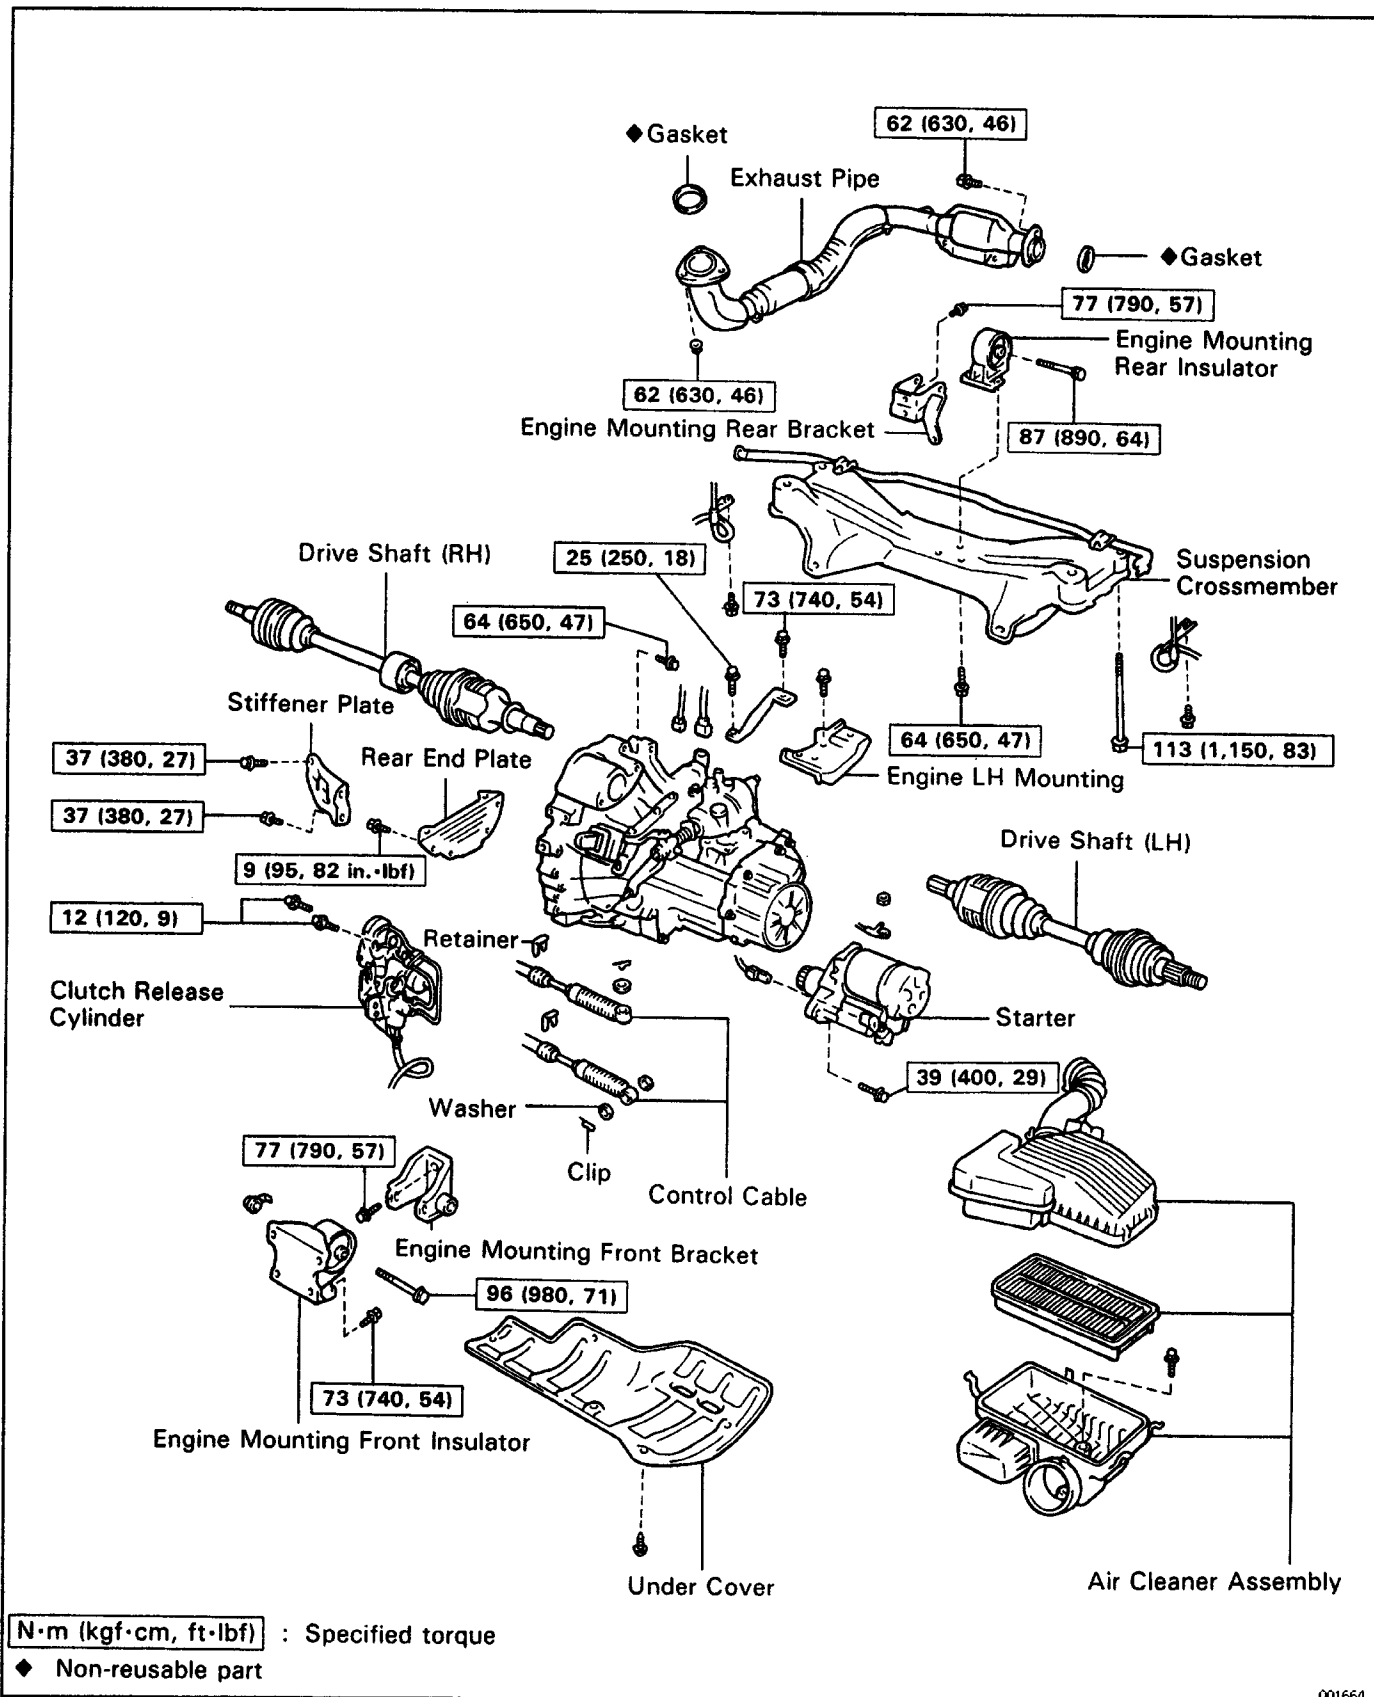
◆Gasket
62 (630, 46)
Exhaust Pipe
◆Gasket
77 (790, 57)
Engine Mounting Rear Insulator
62 (630, 46)
Engine Mounting Rear Bracket
87 (890, 64)
Drive Shaft (RH)
25 (250, 18)
Suspension Crossmember
64 (650, 47)
73 (740, 54)
Stiffener Plate
37 (380, 27)
Rear End Plate
64 (650, 47)
113 (1,150, 83)
Engine LH Mounting
37 (380, 27)
9 (95, 82 in.·lbf)
Drive Shaft (LH)
12 (120, 9)
Retainer
Clutch Release Cylinder
Starter
39 (400, 29)
Washer
Clip
Control Cable
77 (790, 57)
Engine Mounting Front Bracket
96 (980, 71)
73 (740, 54)
Engine Mounting Front Insulator
Under Cover
Air Cleaner Assembly
N·m (kgf·cm, ft·lbf) : Specified torque
◆ Non-reusable part
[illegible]